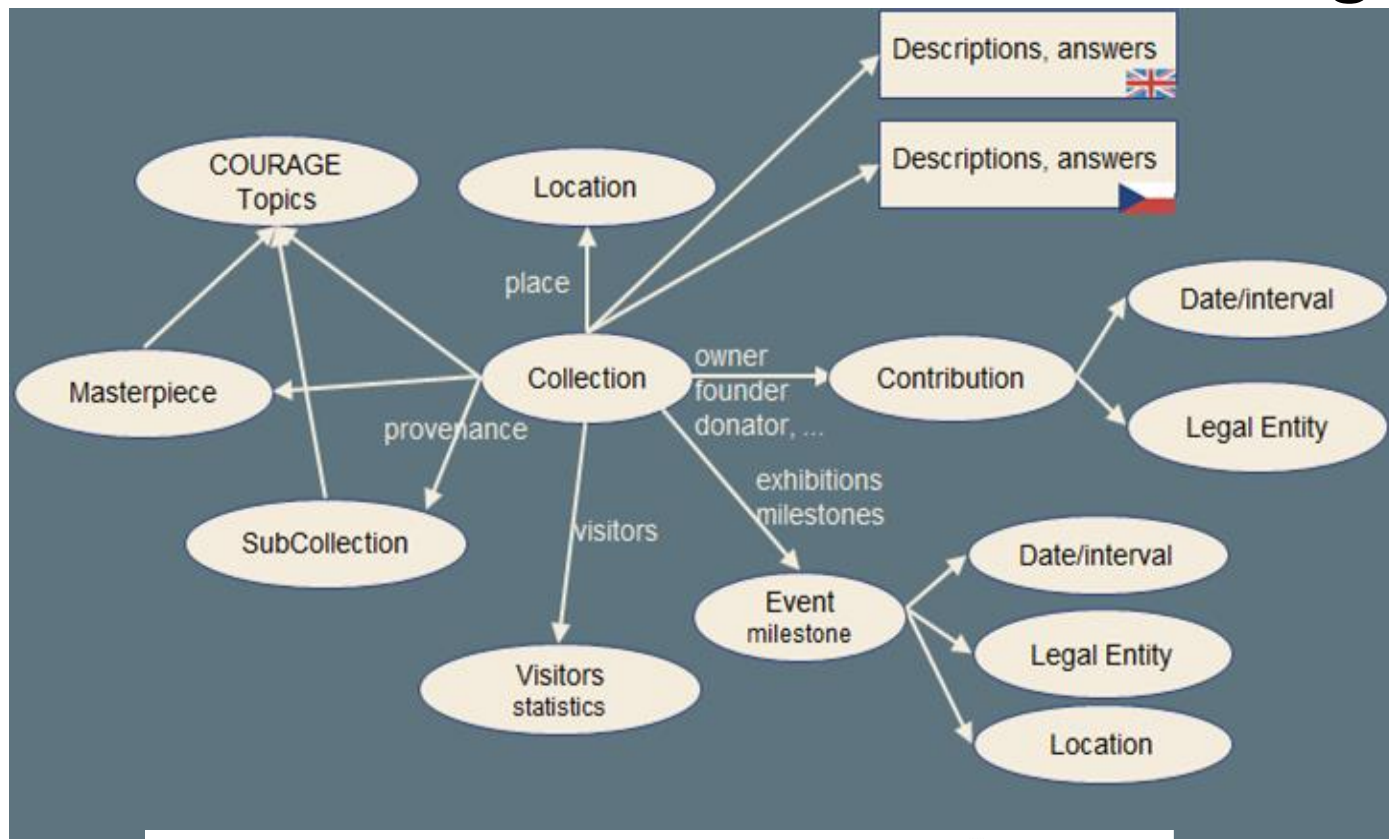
Descriptions, answers

Descriptions, answers

COURAGE Topics

Location

place

Date/interval

Masterpiece

Collection

owner founder donator, ...

Contribution

Legal Entity

provenance

exhibitions milestones

SubCollection

visitors

Date/interval

Event milestone

Legal Entity

Visitors statistics

Location